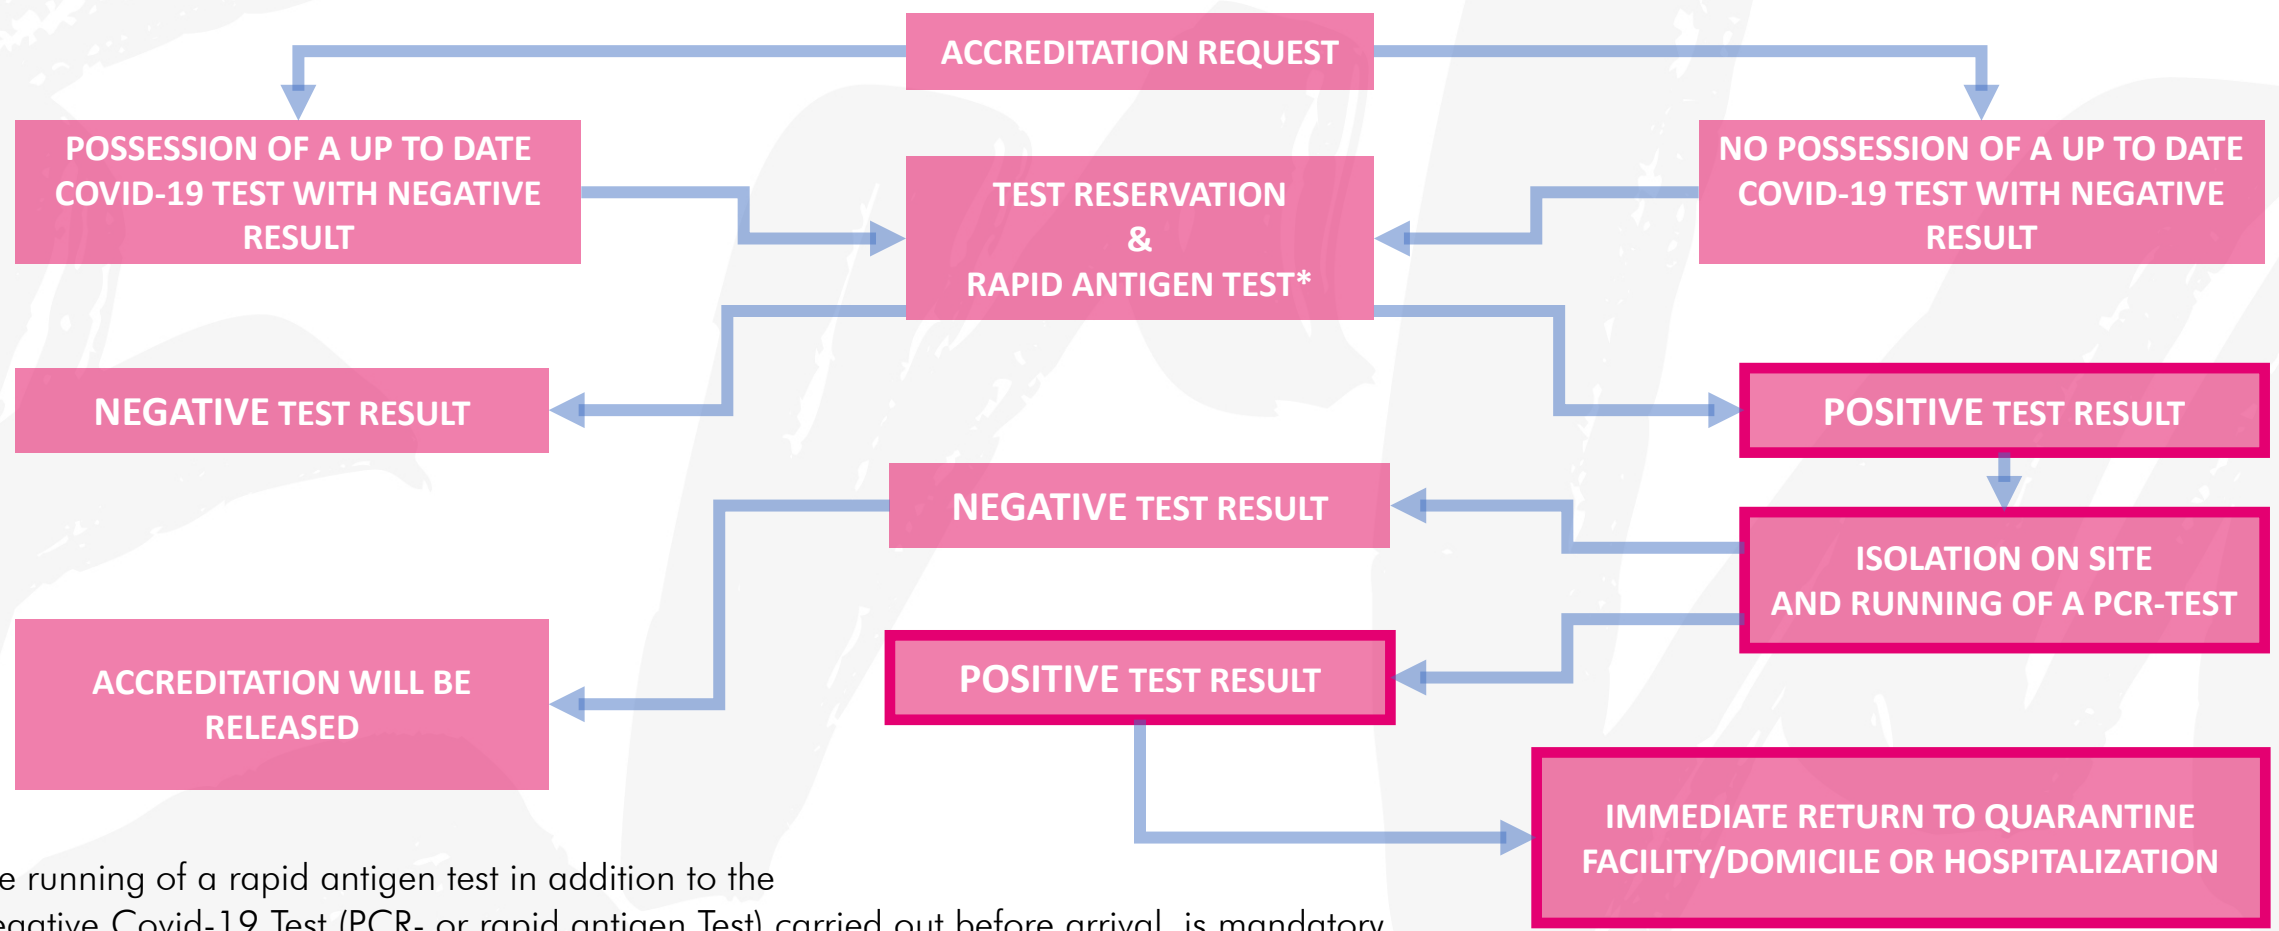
ACCREDITATION REQUEST

POSSESSION OF A UP TO DATE COVID-19 TEST WITH NEGATIVE RESULT

TEST RESERVATION & RAPID ANTIGEN TEST*

NO POSSESSION OF A UP TO DATE COVID-19 TEST WITH NEGATIVE RESULT

NEGATIVE TEST RESULT

POSITIVE TEST RESULT

NEGATIVE TEST RESULT

ISOLATION ON SITE AND RUNNING OF A PCR-TEST

ACCREDITATION WILL BE RELEASED

POSITIVE TEST RESULT

IMMEDIATE RETURN TO QUARANTINE FACILITY/DOMICILE OR HOSPITALIZATION

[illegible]e running of a rapid antigen test in addition to the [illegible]egative Covid-19 Test (PCR- or rapid antigen Test) carried out before arrival, is mandatory